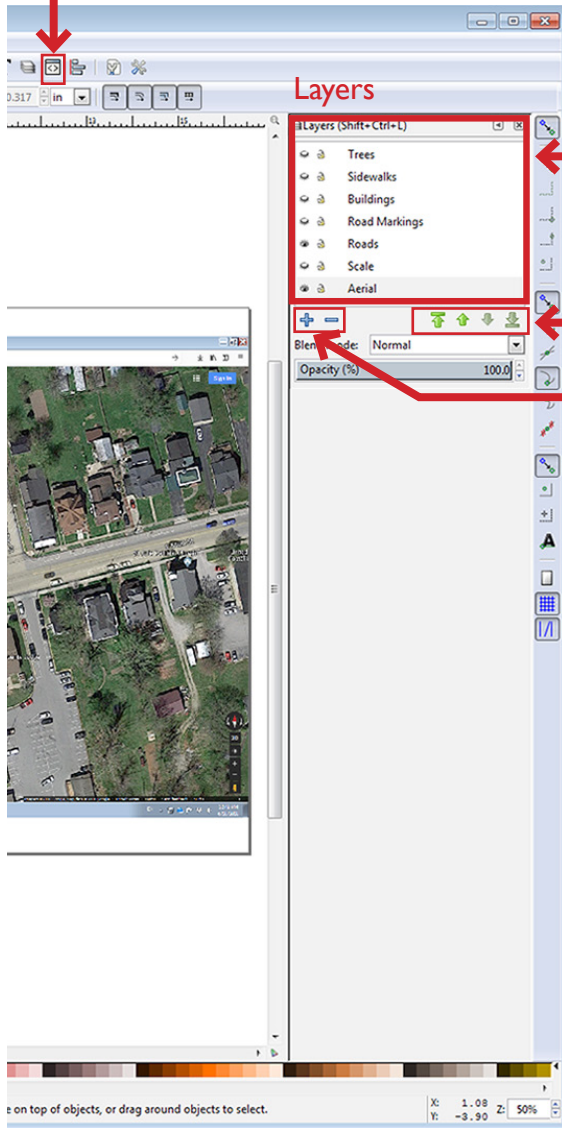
Layers

0.317 in

Layers (Shift+Ctrl+L)

Trees
Sidewalks
Buildings
Road Markings
Roads
Scale
Aerial

Blend mode: Normal

Opacity (%) 100.0

Sign in

e on top of objects, or drag around objects to select.

X: 1.08
Y: -3.90
Z: 50%